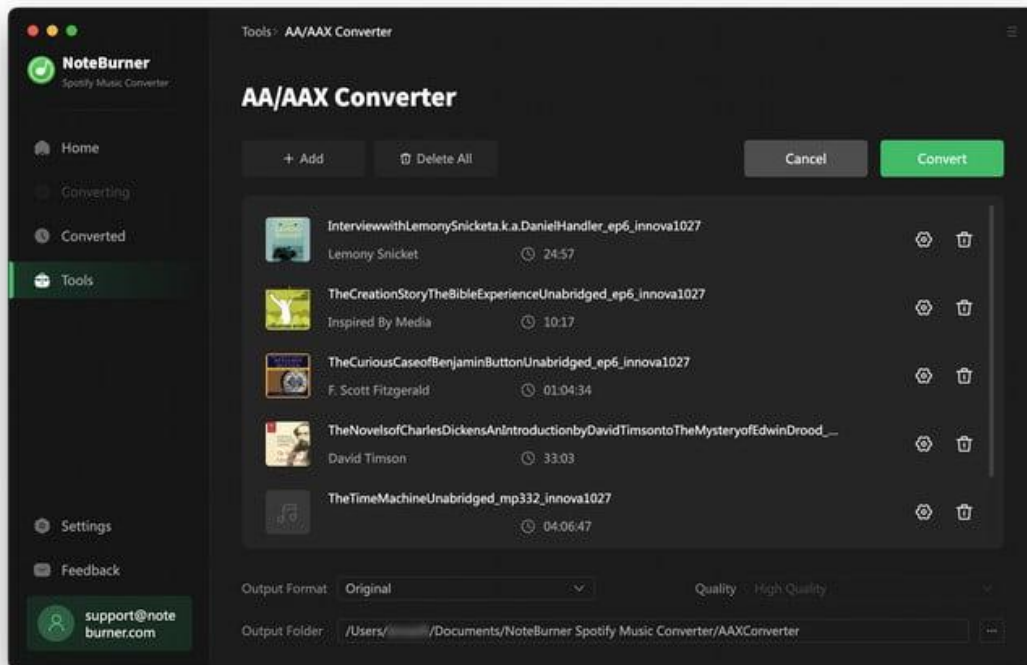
NoteBurner
Spotify Music Converter

Home
Converting
Converted
Tools

Settings
Feedback
support@noteburner.com

Tools > AA/AAX Converter

AA/AAX Converter

+ Add
Delete All
Cancel
Convert

InterviewwithLemonySnicketa.k.a.DanielHandler_ep6_innova1027
Lemony Snicket 24:57

TheCreationStoryTheBibleExperienceUnabridged_ep6_innova1027
Inspired By Media 10:17

TheCuriousCaseofBenjaminButtonUnabridged_ep6_innova1027
F. Scott Fitzgerald 01:04:34

TheNovelsofCharlesDickensAnIntroductionbyDavidTimsontoTheMysteryofEdwinDrood_...
David Timson 33:03

TheTimeMachineUnabridged_mp332_innova1027
04:06:47

Output Format Original
Quality High Quality
Output Folder /Users/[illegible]/Documents/NoteBurner Spotify Music Converter/AAXConverter
...